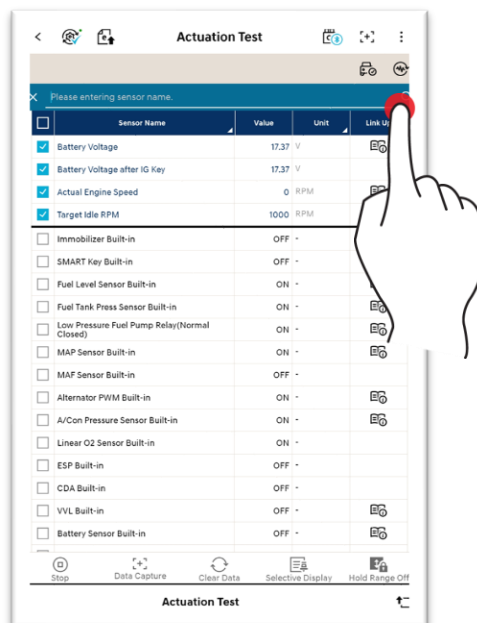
Actuation Test

Please entering sensor name.

| | Sensor Name | Value | Unit | Link Up |
|---|---|---|---|---|
| ☑ | Battery Voltage | 17.37 | V | |
| ☑ | Battery Voltage after IG Key | 17.37 | V | |
| ☑ | Actual Engine Speed | 0 | RPM | |
| ☑ | Target Idle RPM | 1000 | RPM | |
| ☐ | Immobilizer Built-in | OFF | - | |
| ☐ | SMART Key Built-in | OFF | - | |
| ☐ | Fuel Level Sensor Built-in | ON | - | |
| ☐ | Fuel Tank Press Sensor Built-in | ON | - | |
| ☐ | Low Pressure Fuel Pump Relay(Normal Closed) | ON | - | |
| ☐ | MAP Sensor Built-in | ON | - | |
| ☐ | MAF Sensor Built-in | OFF | - | |
| ☐ | Alternator PWM Built-in | ON | - | |
| ☐ | A/Con Pressure Sensor Built-in | ON | - | |
| ☐ | Linear O2 Sensor Built-in | ON | - | |
| ☐ | ESP Built-in | OFF | - | |
| ☐ | CDA Built-in | OFF | - | |
| ☐ | VVL Built-in | OFF | - | |
| ☐ | Battery Sensor Built-in | OFF | - | |

Stop Data Capture Clear Data Selective Display Hold Range Off

Actuation Test